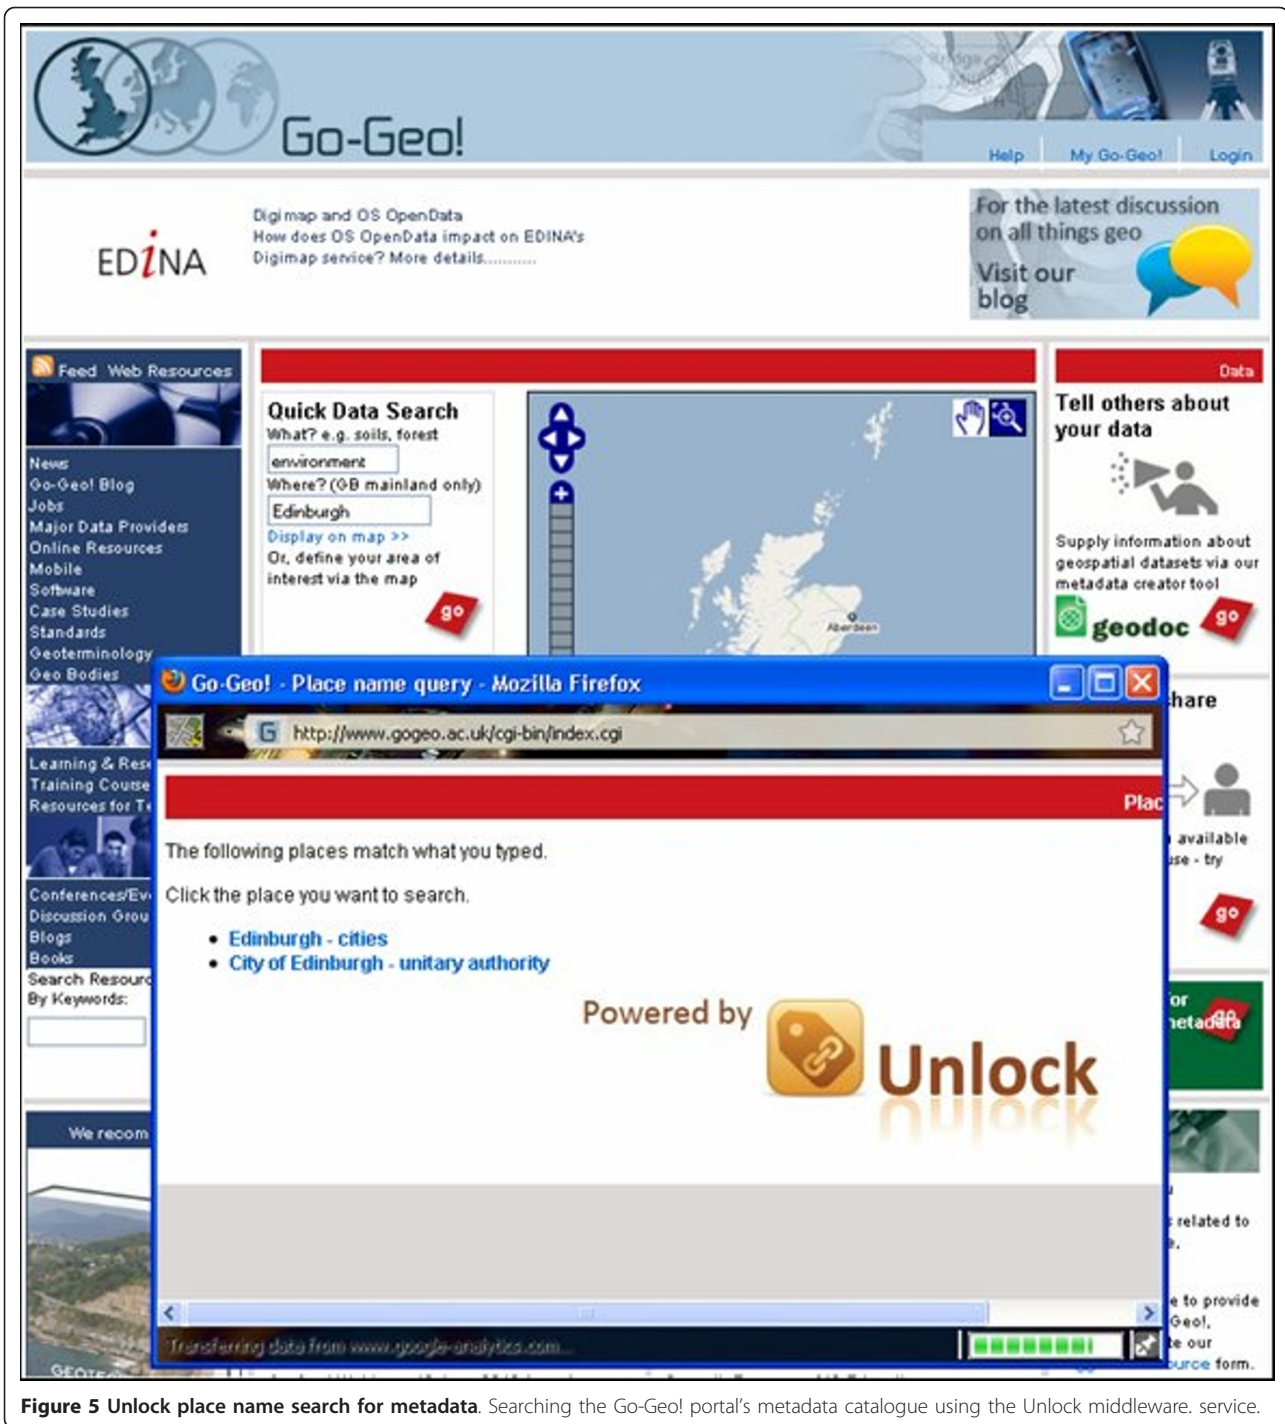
Go-Geo!

Help | My Go-Geo! | Login

EDiNA

Digimap and OS OpenData
How does OS OpenData impact on EDINA's Digimap service? More details..........

For the latest discussion on all things geo
Visit our blog

Feed Web Resources

News
Go-Geo! Blog
Jobs
Major Data Providers
Online Resources
Mobile
Software
Case Studies
Standards
Geoterminology
Geo Bodies

Learning & Res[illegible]
Training Course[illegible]
Resources for T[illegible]

Conferences/Ev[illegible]
Discussion Grou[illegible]
Blogs
Books
Search Resourc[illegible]
By Keywords:

We recom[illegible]

Quick Data Search
What? e.g. soils, forest
environment
Where? (GB mainland only)
Edinburgh
Display on map >>
Or, define your area of interest via the map
go

Aberdeen

Data
Tell others about your data
Supply information about geospatial datasets via our metadata creator tool
geodoc go

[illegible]hare
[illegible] available
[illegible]se - try
go

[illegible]or
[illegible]etadata

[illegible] related to
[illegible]e to provide
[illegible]Geo!,
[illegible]e our
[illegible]urce form.

Go-Geo! - Place name query - Mozilla Firefox
http://www.gogeo.ac.uk/cgi-bin/index.cgi

Plac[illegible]

The following places match what you typed.

Click the place you want to search.

• Edinburgh - cities
• City of Edinburgh - unitary authority

Powered by Unlock

Transferring data from www.google-analytics.com...

**Figure 5 Unlock place name search for metadata**. Searching the Go-Geo! portal's metadata catalogue using the Unlock middleware. service.